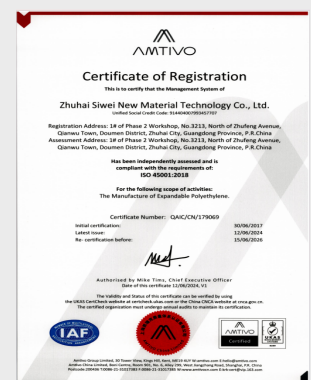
AMTIVO

Certificate of Registration

This is to certify that the Management System of

Zhuhai Siwei New Material Technology Co., Ltd.

Unified Social Credit Code: 91440400795457707

Registration Address: 1# of Phase 2 Workshop, No.3213, North of Zhufeng Avenue, Qianwu Town, Doumen District, Zhuhai City, Guangdong Province, P.R.China
Assessment Address: 1# of Phase 2 Workshop, No.3213, North of Zhufeng Avenue, Qianwu Town, Doumen District, Zhuhai City, Guangdong Province, P.R.China

Has been independently assessed and is compliant with the requirements of:
ISO 45001:2018

For the following scope of activities:
The Manufacture of Expandable Polyethylene.

Certificate Number: QAIC/CN/179069

Initial certification: 30/06/2017
Latest issue: 12/06/2024
Re- certification before: 15/06/2026

Authorised by Mike Tims, Chief Executive Officer
Date of this certificate 12/06/2024, V1

The Validity and Status of this certificate can be verified by using the UKAS CertCheck website at certcheck.ukas.com or the China CNCA website at cnca.gov.cn.
The certified organization must undergo annual audits to maintain its certification.

IAF

AMTIVO CERTIFIED

UKAS

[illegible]